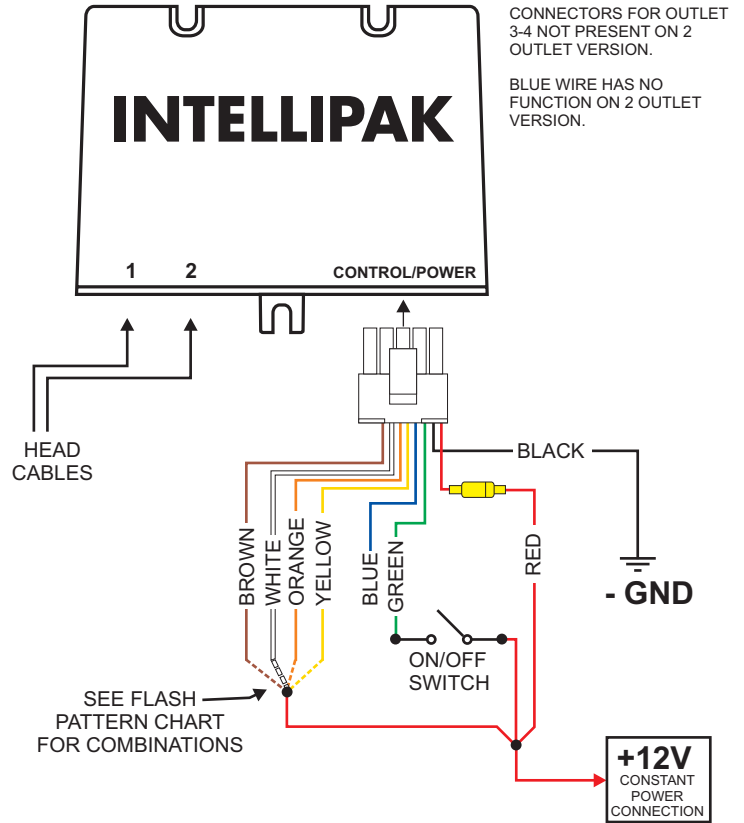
CONNECTORS FOR OUTLET 3-4 NOT PRESENT ON 2 OUTLET VERSION.

BLUE WIRE HAS NO FUNCTION ON 2 OUTLET VERSION.

INTELLIPAK

1 2 CONTROL/POWER

HEAD CABLES

BLACK

BROWN WHITE ORANGE YELLOW

BLUE GREEN

RED

- GND

ON/OFF SWITCH

SEE FLASH PATTERN CHART FOR COMBINATIONS

+12V
CONSTANT POWER CONNECTION